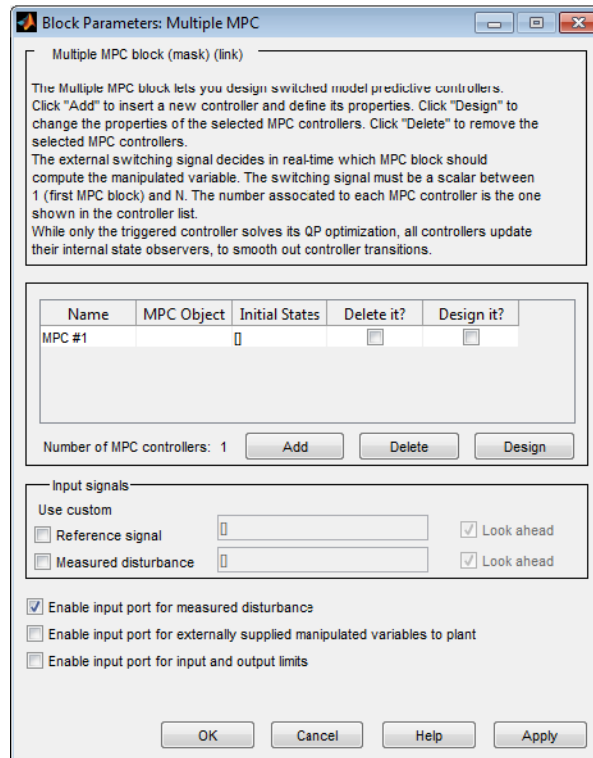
Block Parameters: Multiple MPC

Multiple MPC block (mask) (link)

The Multiple MPC block lets you design switched model predictive controllers. Click "Add" to insert a new controller and define its properties. Click "Design" to change the properties of the selected MPC controllers. Click "Delete" to remove the selected MPC controllers.
The external switching signal decides in real-time which MPC block should compute the manipulated variable. The switching signal must be a scalar between 1 (first MPC block) and N. The number assocated to each MPC controller is the one shown in the controller list.
While only the triggered controller solves its QP optimization, all controllers update their internal state observers, to smooth out controller transitions.

| Name | MPC Object | Initial States | Delete it? | Design it? |
|---|---|---|---|---|
| MPC #1 | | [] | | |

Number of MPC controllers: 1 Add Delete Design

Input signals
Use custom
Reference signal []  Look ahead
Measured disturbance []  Look ahead

Enable input port for measured disturbance
Enable input port for externally supplied manipulated variables to plant
Enable input port for input and output limits

OK Cancel Help Apply